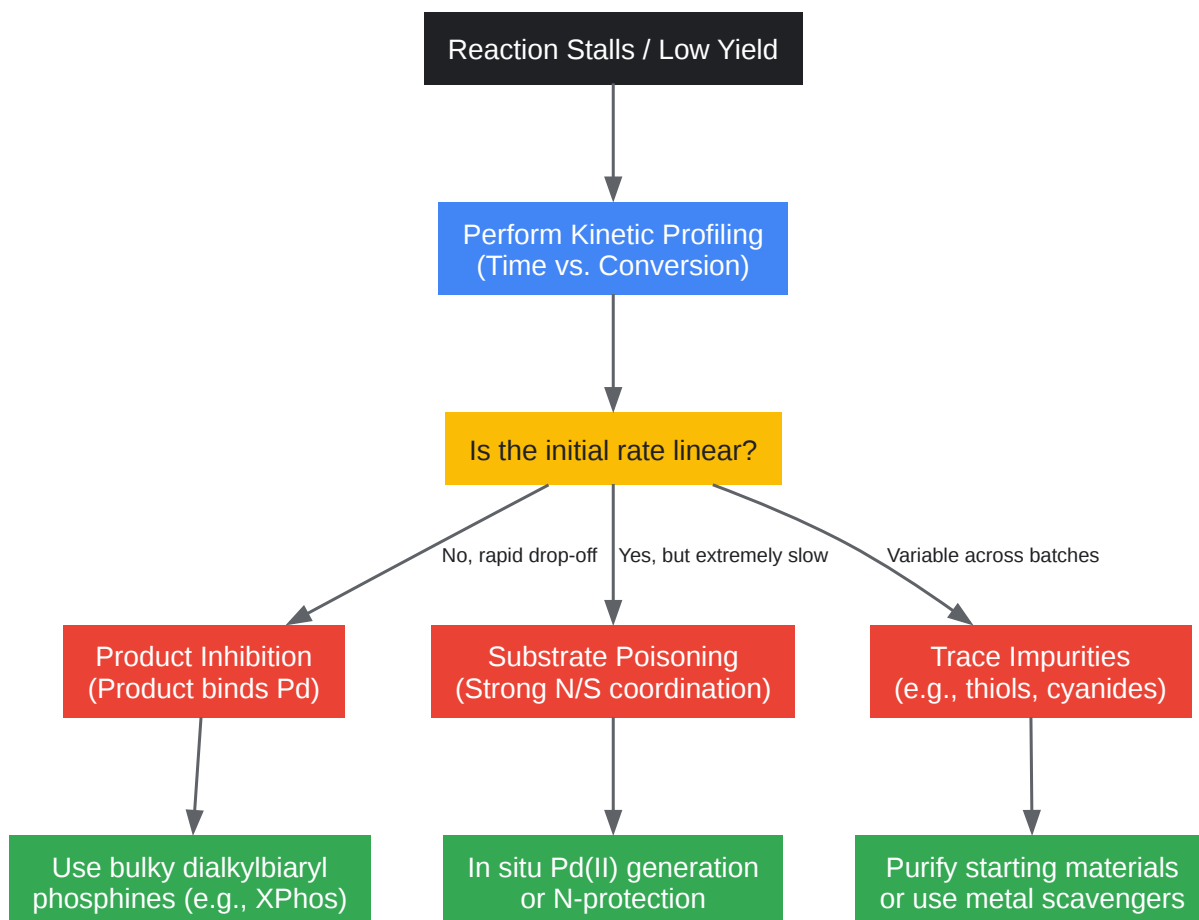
Reaction Stalls / Low Yield

Perform Kinetic Profiling (Time vs. Conversion)

Is the initial rate linear?

No, rapid drop-off

Yes, but extremely slow

Variable across batches

Product Inhibition (Product binds Pd)

Substrate Poisoning (Strong N/S coordination)

Trace Impurities (e.g., thiols, cyanides)

Use bulky dialkylbiaryl phosphines (e.g., XPhos)

In situ Pd(II) generation or N-protection

Purify starting materials or use metal scavengers